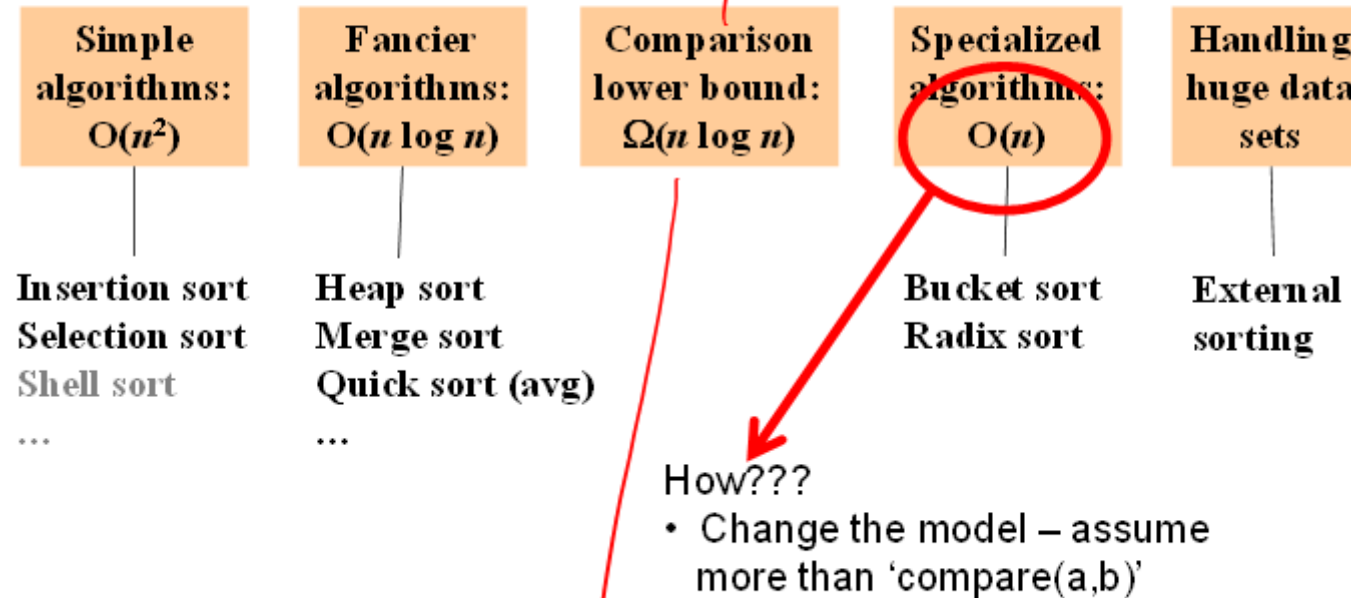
Simple algorithms: O($n^2$)

Fancier algorithms: O($n \log n$)

Comparison lower bound: $\Omega(n \log n)$

Specialized algorithms: O($n$)

Handling huge data sets

Insertion sort
Selection sort
Shell sort
…

Heap sort
Merge sort
Quick sort (avg)
…

Bucket sort
Radix sort

External sorting

How???
• Change the model – assume more than ‘compare(a,b)’